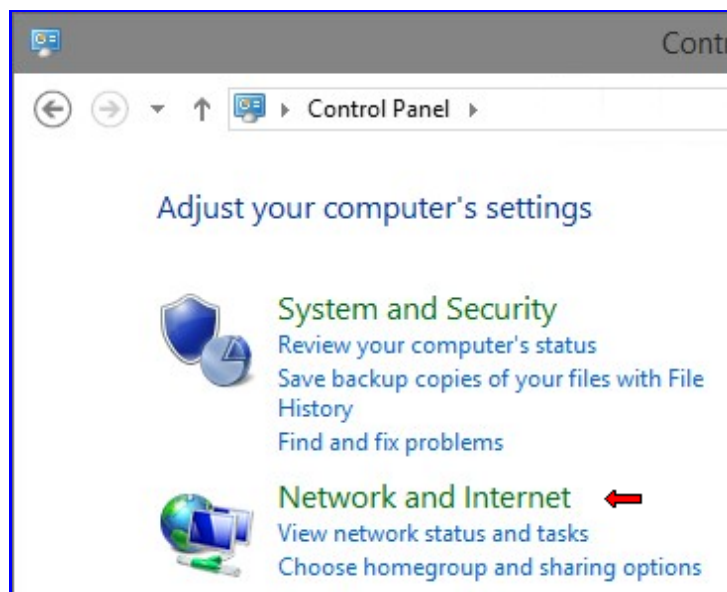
Contr

Control Panel

Adjust your computer's settings

System and Security
Review your computer's status
Save backup copies of your files with File History
Find and fix problems

Network and Internet
View network status and tasks
Choose homegroup and sharing options